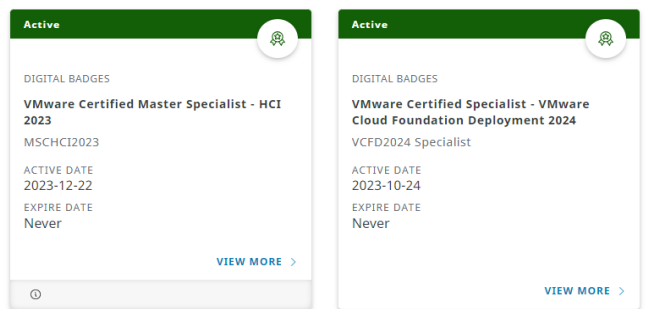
Active

DIGITAL BADGES

VMware Certified Master Specialist - HCI 2023

MSCHCI2023

ACTIVE DATE
2023-12-22

EXPIRE DATE
Never

VIEW MORE

Active

DIGITAL BADGES

VMware Certified Specialist - VMware Cloud Foundation Deployment 2024

VCFD2024 Specialist

ACTIVE DATE
2023-10-24

EXPIRE DATE
Never

VIEW MORE